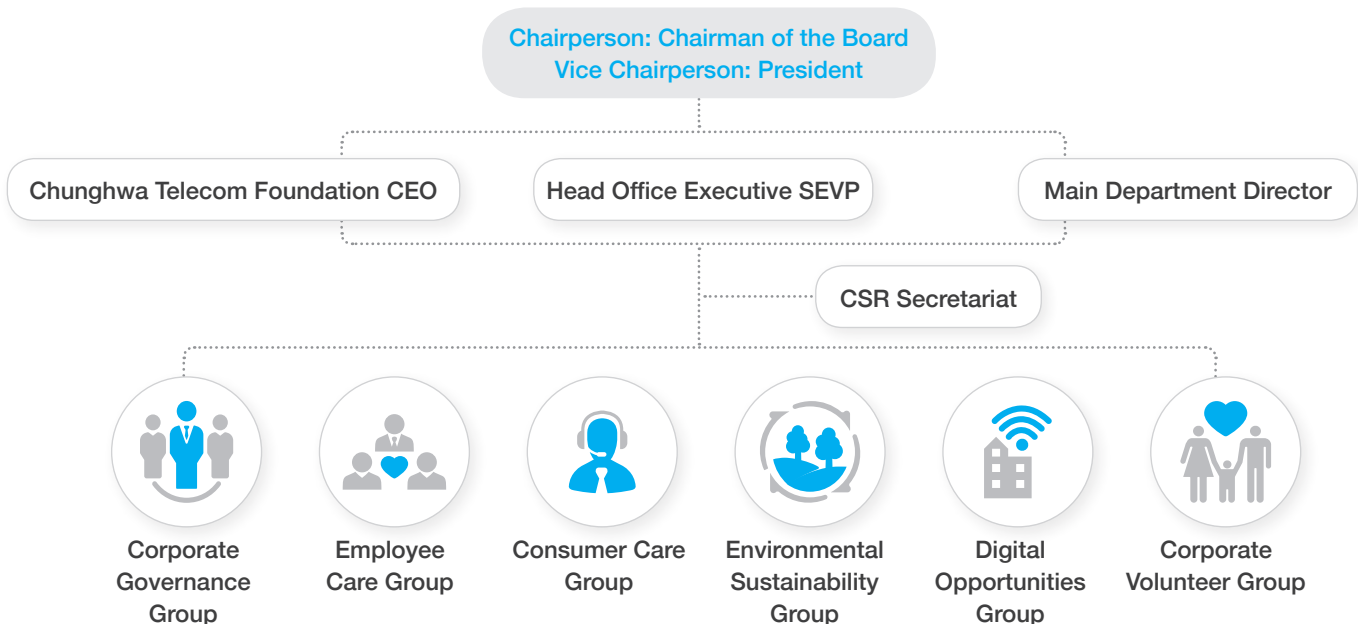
Chairperson: Chairman of the Board
Vice Chairperson: President

Chunghwa Telecom Foundation CEO

Head Office Executive SEVP

Main Department Director

CSR Secretariat

Corporate Governance Group

Employee Care Group

Consumer Care Group

Environmental Sustainability Group

Digital Opportunities Group

Corporate Volunteer Group